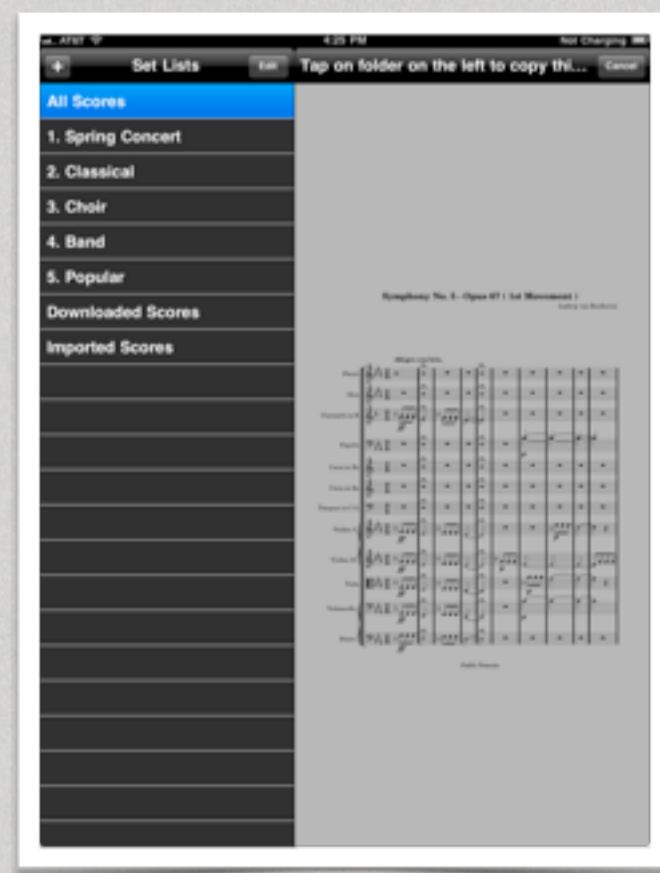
AT&T 4:25 PM Not Charging

+ Set Lists Edit

Tap on folder on the left to copy thi... Cancel

All Scores

1. Spring Concert

2. Classical

3. Choir

4. Band

5. Popular

Downloaded Scores

Imported Scores

Symphony No. 5 - Opus 67 ( 1st Movement )

Ludwig van Beethoven

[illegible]